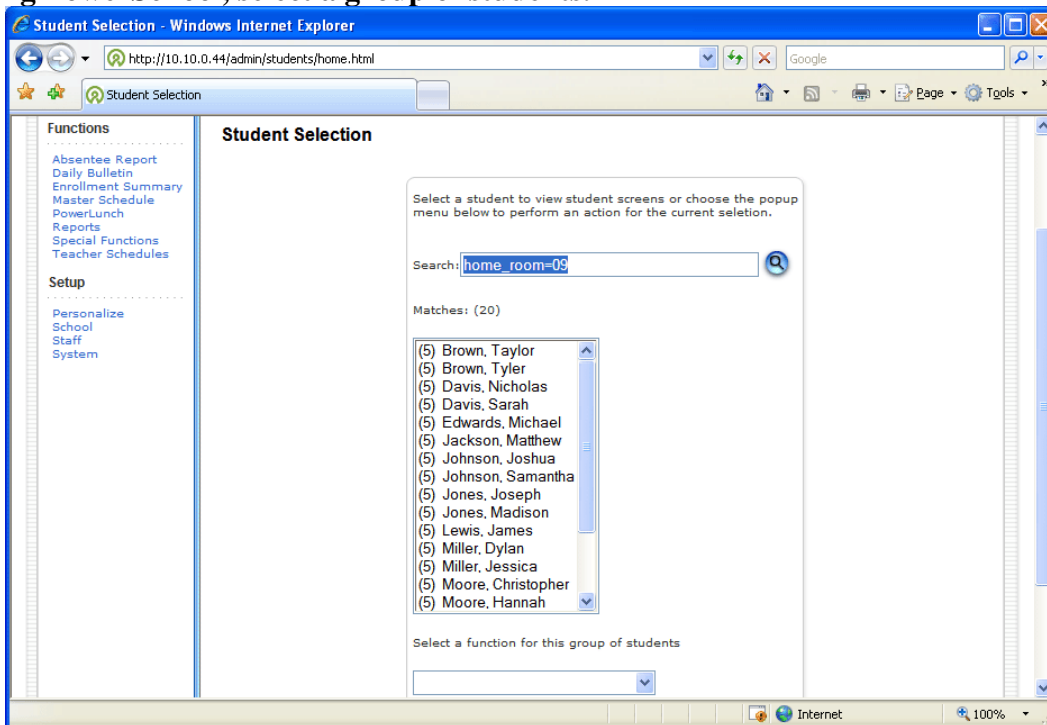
Student Selection - Windows Internet Explorer

http://10.10.0.44/admin/students/home.html

Google

Student Selection

Page Tools

Functions

Absentee Report
Daily Bulletin
Enrollment Summary
Master Schedule
PowerLunch
Reports
Special Functions
Teacher Schedules

Setup

Personalize
School
Staff
System

Student Selection

Select a student to view student screens or choose the popup menu below to perform an action for the current seletion.

Search: home_room=09

Matches: (20)

(5) Brown, Taylor
(5) Brown, Tyler
(5) Davis, Nicholas
(5) Davis, Sarah
(5) Edwards, Michael
(5) Jackson, Matthew
(5) Johnson, Joshua
(5) Johnson, Samantha
(5) Jones, Joseph
(5) Jones, Madison
(5) Lewis, James
(5) Miller, Dylan
(5) Miller, Jessica
(5) Moore, Christopher
(5) Moore, Hannah

Select a function for this group of students

Internet

100%